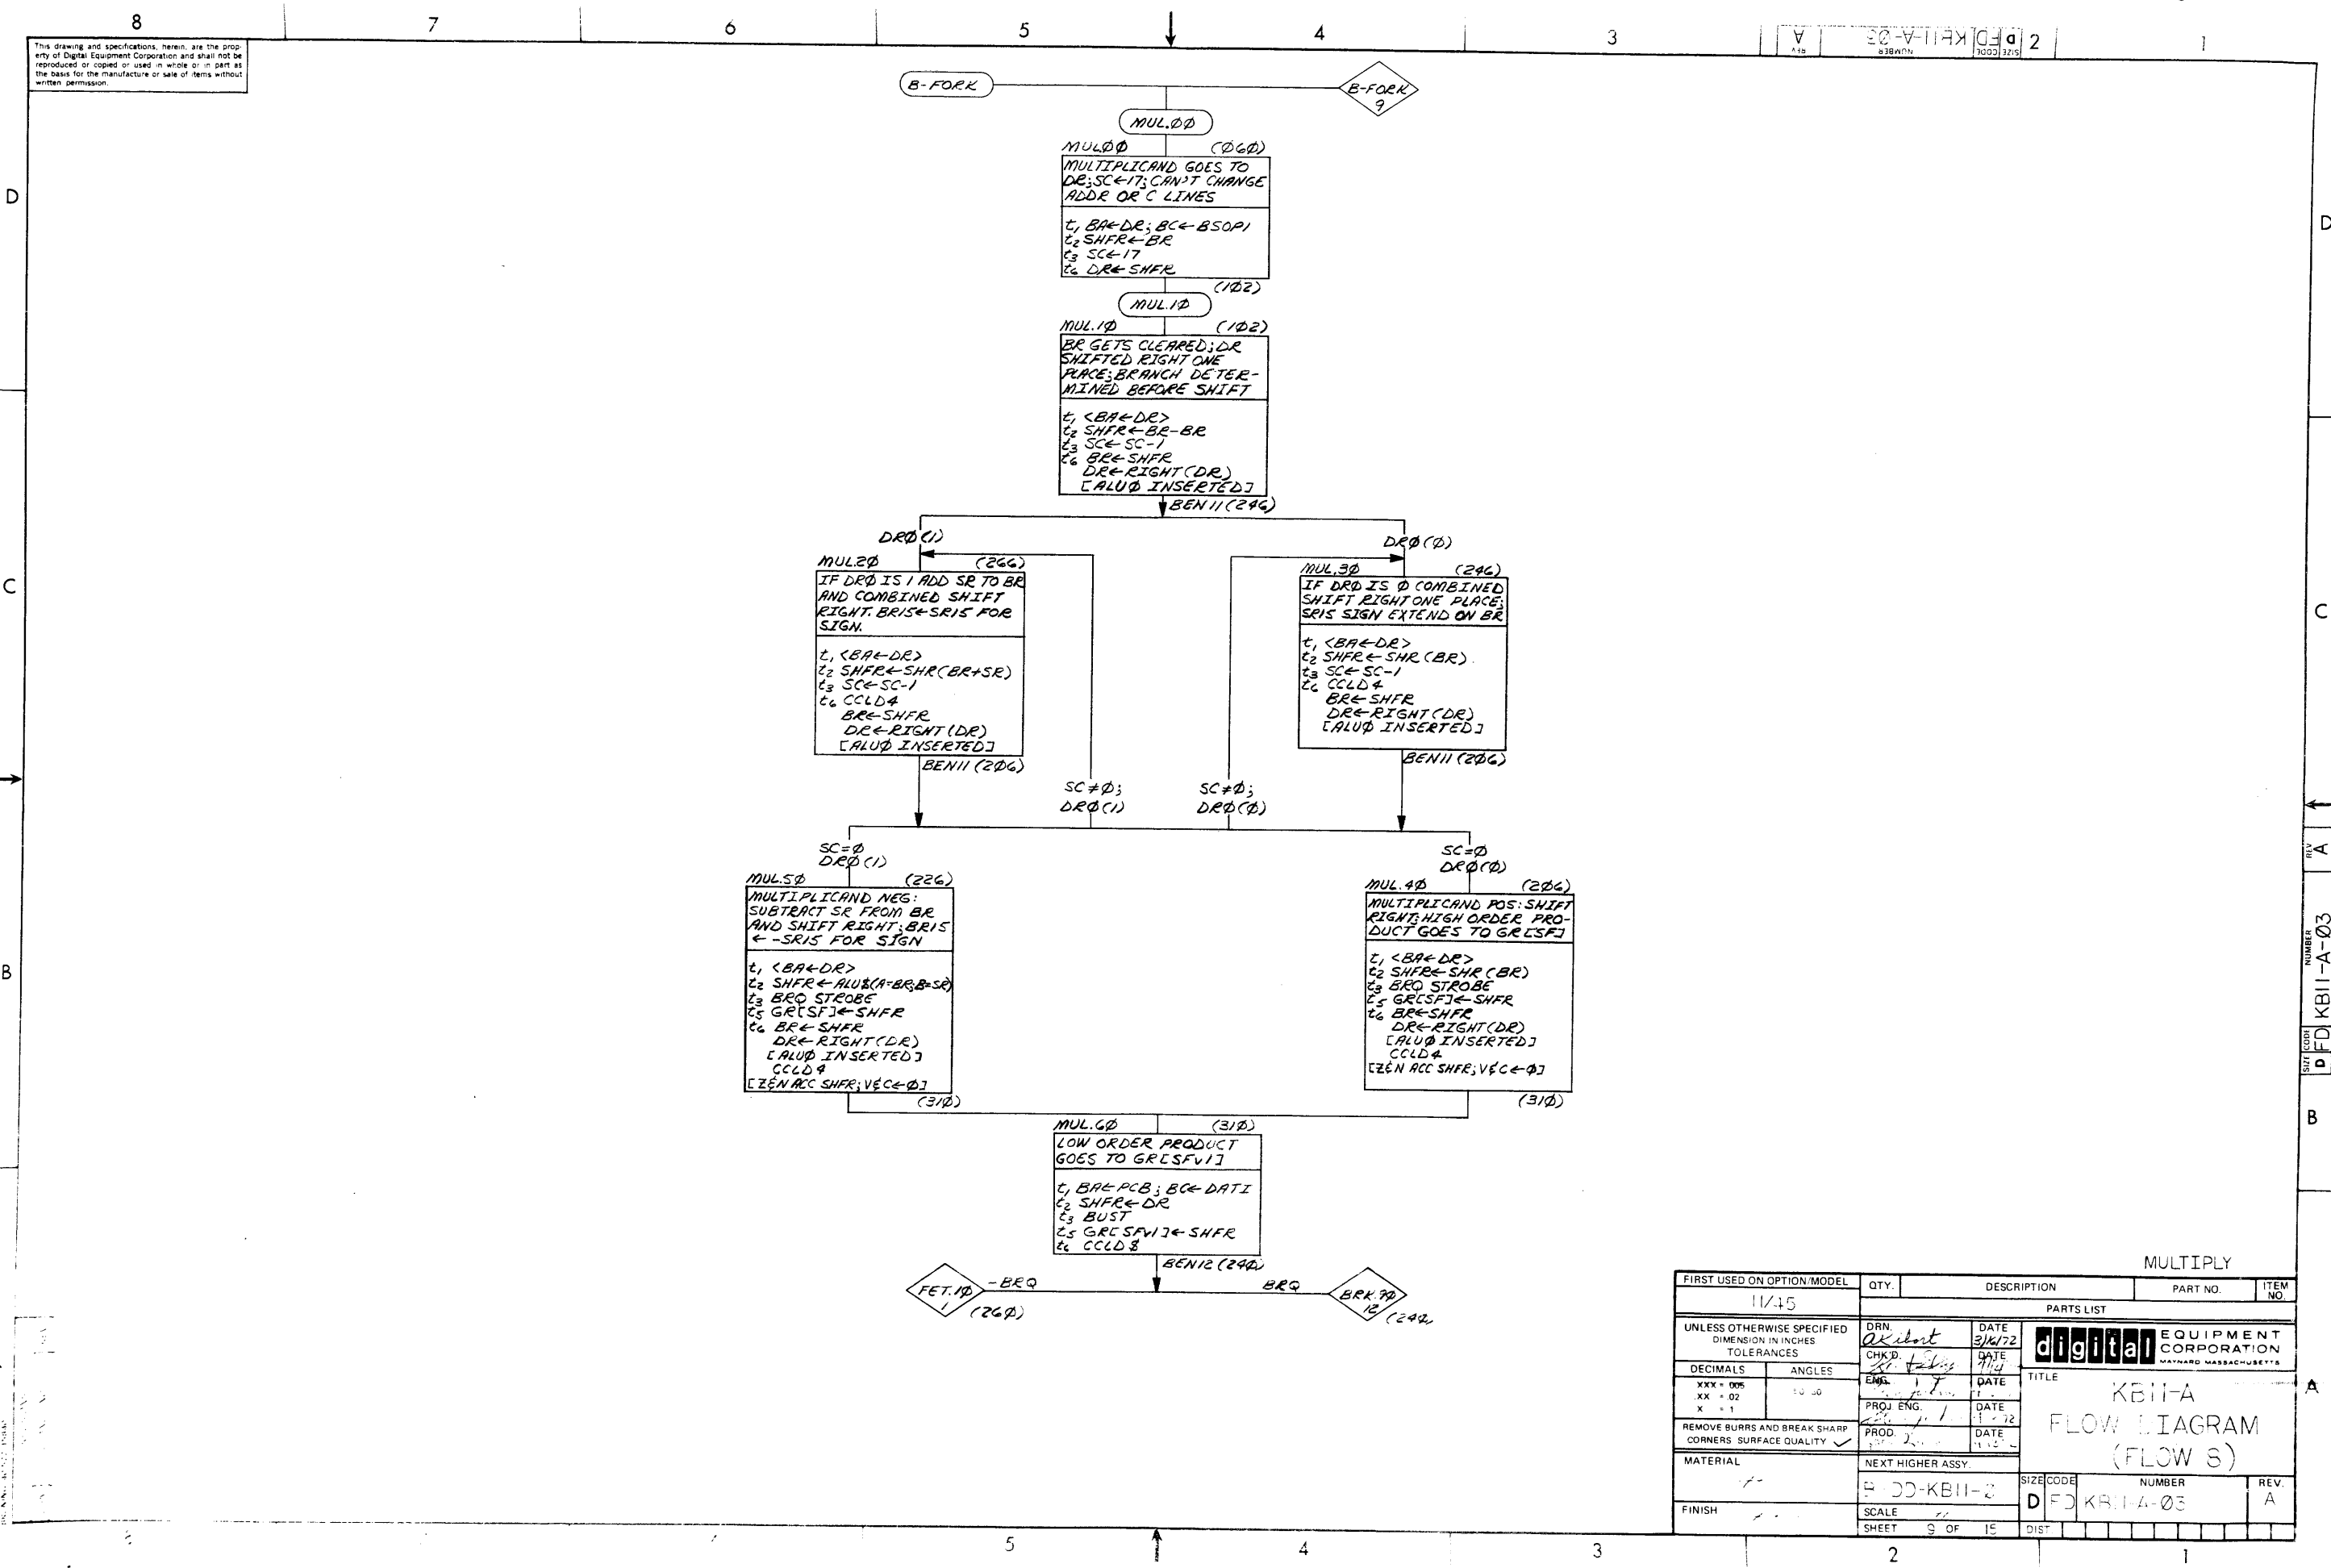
8 7 6 5 4 3 2 1

This drawing and specifications, herein, are the property of Digital Equipment Corporation and shall not be reproduced or copied or used in whole or in part as the basis for the manufacture or sale of items without written permission.

D C B A

B-FORK

B-FORK 9

MUL.ØØ

MULØØ (Ø6Ø)

MULTIPLICAND GOES TO DR; SC←17; CAN'T CHANGE ADDR OR C LINES

$t_1$ BA←DR; BC←BSOP1
$t_2$ SHFR←BR
$t_3$ SC←17
$t_6$ DR←SHFR

(1Ø2)

MUL.1Ø

MUL.1Ø (1Ø2)

BR GETS CLEARED; DR SHIFTED RIGHT ONE PLACE; BRANCH DETERMINED BEFORE SHIFT

$t_1$ <BA←DR>
$t_2$ SHFR←BR-BR
$t_3$ SC←SC-1
$t_6$ BR←SHFR
DR←RIGHT(DR)
[ALUØ INSERTED]

BEN 11 (246)

DRØ(1)

DRØ(Ø)

MUL.2Ø (266)

IF DRØ IS 1 ADD SR TO BR AND COMBINED SHIFT RIGHT. BR15←SR15 FOR SIGN.

$t_1$ <BA←DR>
$t_2$ SHFR←SHR(BR+SR)
$t_3$ SC←SC-1
$t_6$ CCLD4
BR←SHFR
DR←RIGHT (DR)
[ALUØ INSERTED]

BEN11 (2Ø6)

MUL.3Ø (246)

IF DRØ IS Ø COMBINED SHIFT RIGHT ONE PLACE; SR15 SIGN EXTEND ON BR

$t_1$ <BA←DR>
$t_2$ SHFR←SHR (BR)
$t_3$ SC←SC-1
$t_6$ CCLD4
BR←SHFR
DR←RIGHT(DR)
[ALUØ INSERTED]

BEN11 (2Ø6)

SC≠Ø; DRØ(1)

SC≠Ø; DRØ(Ø)

SC=Ø DRØ (1)

SC=Ø DRØ(Ø)

MUL.5Ø (226)

MULTIPLICAND NEG: SUBTRACT SR FROM BR AND SHIFT RIGHT; BR15 ←-SR15 FOR SIGN

$t_1$ <BA←DR>
$t_2$ SHFR←ALU$(A-BR;B=SR)
$t_3$ BRQ STROBE
$t_5$ GR[SF]←SHFR
$t_6$ BR←SHFR
DR←RIGHT(DR)
[ALUØ INSERTED]
CCLD4
[ZEN ACC SHFR; V&C←Ø]

(31Ø)

MUL.4Ø (2Ø6)

MULTIPLICAND POS: SHIFT RIGHT; HIGH ORDER PRODUCT GOES TO GR[SF]

$t_1$ <BA←DR>
$t_2$ SHFR←SHR(BR)
$t_3$ BRQ STROBE
$t_5$ GR[SF]←SHFR
$t_6$ BR←SHFR
DR←RIGHT(DR)
[ALUØ INSERTED]
CCLD4
[ZEN ACC SHFR; V&C←Ø]

(31Ø)

MUL.6Ø (31Ø)

LOW ORDER PRODUCT GOES TO GR[SFv1]

$t_1$ BA←PCB; BC←DATI
$t_2$ SHFR←DR
$t_3$ BUST
$t_5$ GR[SFv1]←SHFR
$t_6$ CCLD8

BEN12 (24Ø)

FET.1Ø 1

-BRQ

(26Ø)

BRQ

BRK.9Ø 12

(24Ø)

MULTIPLY

| FIRST USED ON OPTION/MODEL | QTY. | DESCRIPTION | PART NO. | ITEM NO. |
|---|---|---|---|---|
| 11/45 | | PARTS LIST | | |

UNLESS OTHERWISE SPECIFIED DIMENSION IN INCHES TOLERANCES
DECIMALS ANGLES
XXX ± .005
XX ± .02
X ± .1
REMOVE BURRS AND BREAK SHARP CORNERS SURFACE QUALITY ✓
MATERIAL
FINISH

DRN. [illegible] DATE 3/16/72
CHK'D. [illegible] DATE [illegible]
ENG. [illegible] DATE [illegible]
PROJ. ENG. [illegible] DATE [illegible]
PROD. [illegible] DATE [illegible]
NEXT HIGHER ASSY.
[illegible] DD-KB11-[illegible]
SCALE
SHEET 9 OF 15

digital EQUIPMENT CORPORATION MAYNARD MASSACHUSETTS

TITLE
KB11-A
FLOW DIAGRAM
(FLOW 8)

SIZE D CODE FD NUMBER KB11-A-Ø3 REV. A

DIST

D FD KB11-A-Ø3 A